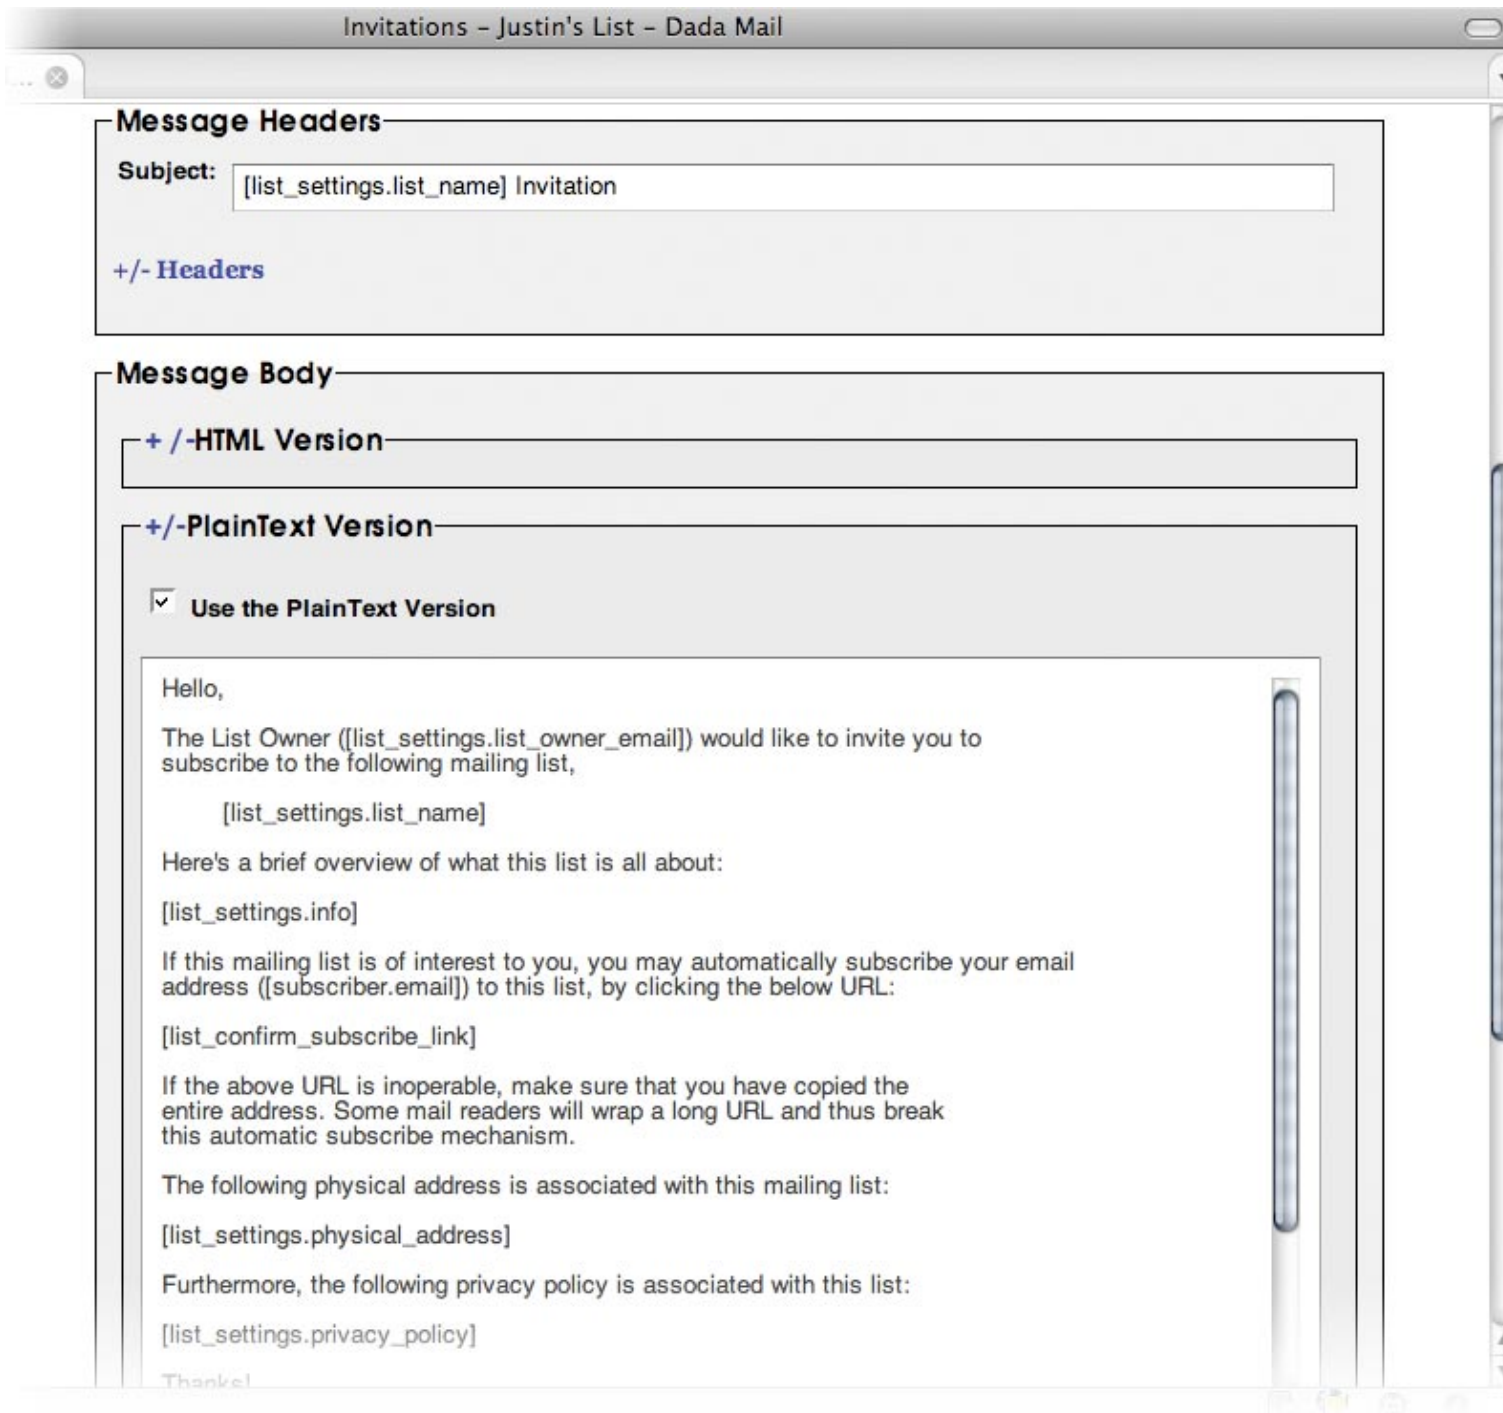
Invitations - Justin's List - Dada Mail

Message Headers

Subject: [list_settings.list_name] Invitation

+/- Headers

Message Body

+ / -HTML Version

+/-PlainText Version

Use the PlainText Version

Hello,

The List Owner ([list_settings.list_owner_email]) would like to invite you to subscribe to the following mailing list,

[list_settings.list_name]

Here's a brief overview of what this list is all about:

[list_settings.info]

If this mailing list is of interest to you, you may automatically subscribe your email address ([subscriber.email]) to this list, by clicking the below URL:

[list_confirm_subscribe_link]

If the above URL is inoperable, make sure that you have copied the entire address. Some mail readers will wrap a long URL and thus break this automatic subscribe mechanism.

The following physical address is associated with this mailing list:

[list_settings.physical_address]

Furthermore, the following privacy policy is associated with this list:

[list_settings.privacy_policy]

Thanks!